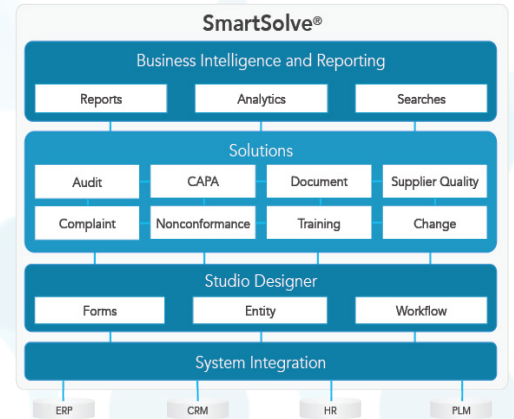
SmartSolve®

Business Intelligence and Reporting

Reports

Analytics

Searches

Solutions

Audit

CAPA

Document

Supplier Quality

Complaint

Nonconformance

Training

Change

Studio Designer

Forms

Entity

Workflow

System Integration

ERP

CRM

HR

PLM